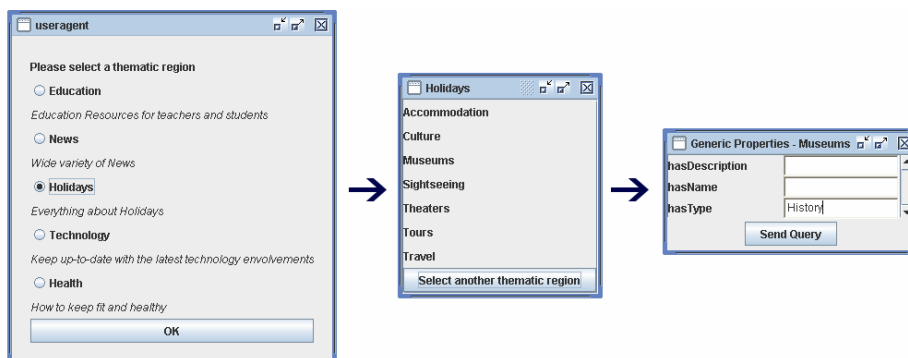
useragent

Please select a thematic region

Education

Education Resources for teachers and students

News

Wide variety of News

Holidays

Everything about Holidays

Technology

Keep up-to-date with the latest technology envolvements

Health

How to keep fit and healthy

OK

Holidays

Accommodation

Culture

Museums

Sightseeing

Theaters

Tours

Travel

Select another thematic region

Generic Properties - Museums

hasDescription

hasName

hasType | History

Send Query